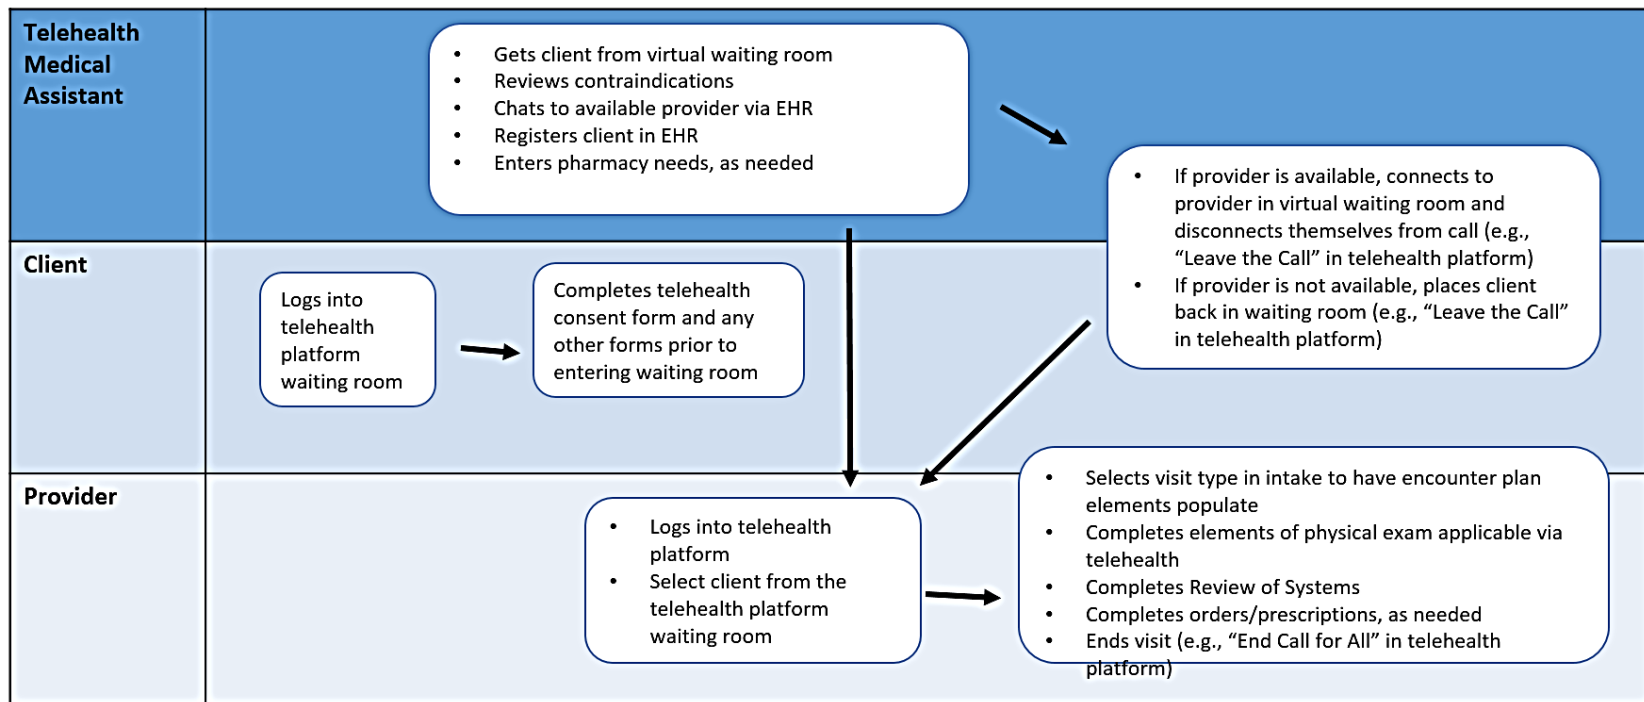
Telehealth Medical Assistant

- Gets client from virtual waiting room
- Reviews contraindications
- Chats to available provider via EHR
- Registers client in EHR
- Enters pharmacy needs, as needed

- If provider is available, connects to provider in virtual waiting room and disconnects themselves from call (e.g., “Leave the Call” in telehealth platform)
- If provider is not available, places client back in waiting room (e.g., “Leave the Call” in telehealth platform)

Client

Logs into telehealth platform waiting room

Completes telehealth consent form and any other forms prior to entering waiting room

Provider

- Logs into telehealth platform
- Select client from the telehealth platform waiting room

- Selects visit type in intake to have encounter plan elements populate
- Completes elements of physical exam applicable via telehealth
- Completes Review of Systems
- Completes orders/prescriptions, as needed
- Ends visit (e.g., “End Call for All” in telehealth platform)